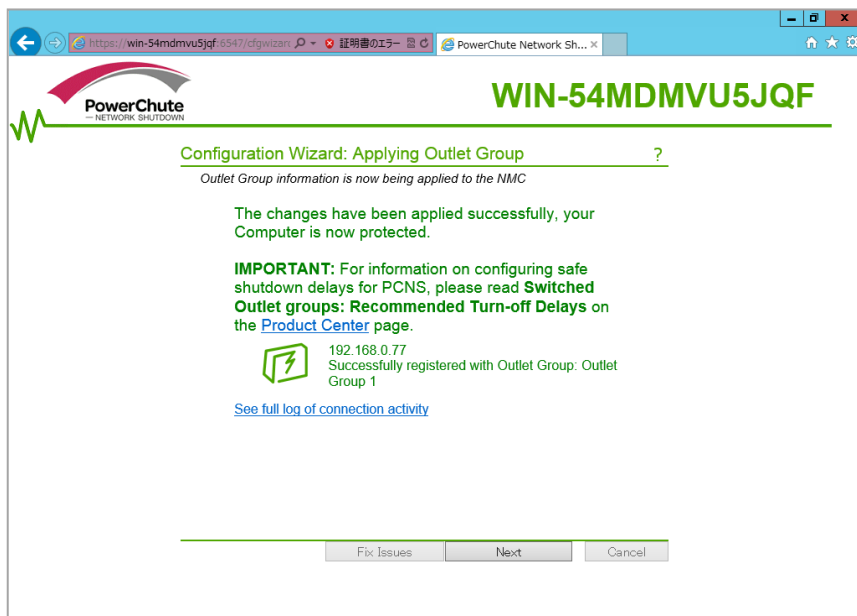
https://win-54mdmvu5jqf:6547/cfgwizar 証明書のエラー PowerChute Network Sh... ×

PowerChute
— NETWORK SHUTDOWN

WIN-54MDMVU5JQF

Configuration Wizard: Applying Outlet Group ?

Outlet Group information is now being applied to the NMC

The changes have been applied successfully, your Computer is now protected.

**IMPORTANT:** For information on configuring safe shutdown delays for PCNS, please read **Switched Outlet groups: Recommended Turn-off Delays** on the Product Center page.

192.168.0.77
Successfully registered with Outlet Group: Outlet Group 1

See full log of connection activity

Fix Issues | Next | Cancel